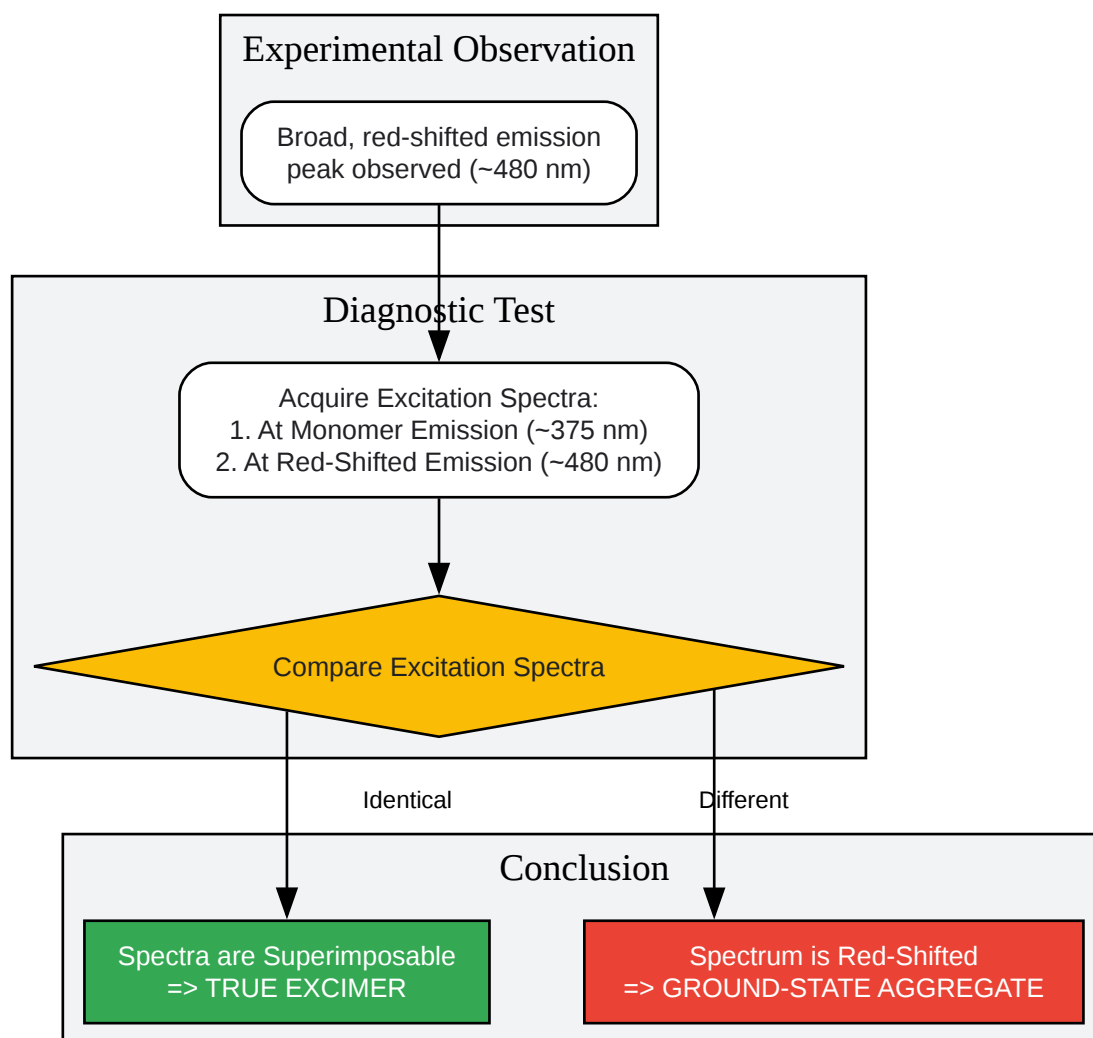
Experimental Observation

Broad, red-shifted emission peak observed (~480 nm)

Diagnostic Test

Acquire Excitation Spectra:
1. At Monomer Emission (~375 nm)
2. At Red-Shifted Emission (~480 nm)

Compare Excitation Spectra

Identical

Different

Conclusion

Spectra are Superimposable
=> TRUE EXCIMER

Spectrum is Red-Shifted
=> GROUND-STATE AGGREGATE